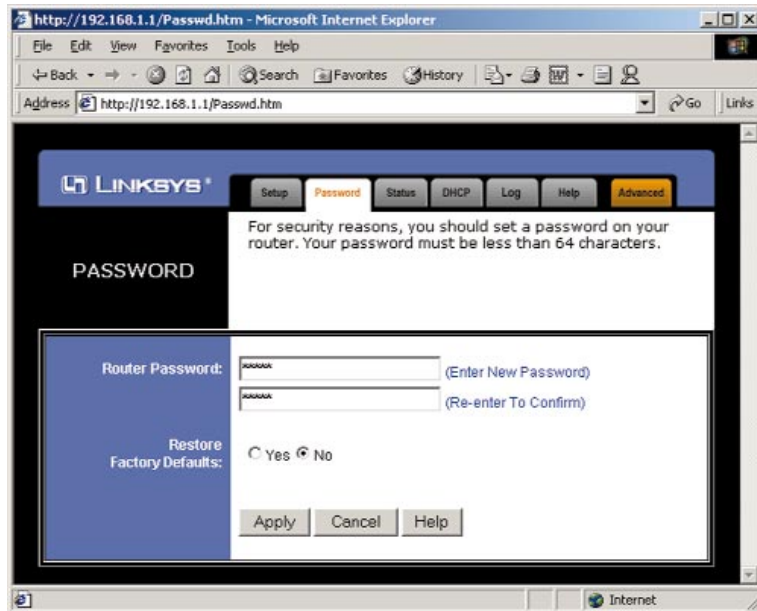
http://192.168.1.1/Passwd.htm - Microsoft Internet Explorer

File Edit View Favorites Tools Help

Back Search Favorites History

Address http://192.168.1.1/Passwd.htm Go Links

LINKSYS

Setup Password Status DHCP Log Help Advanced

PASSWORD

For security reasons, you should set a password on your router. Your password must be less than 64 characters.

Router Password: ***** (Enter New Password)

***** (Re-enter To Confirm)

Restore Factory Defaults: Yes No

Apply Cancel Help

Internet